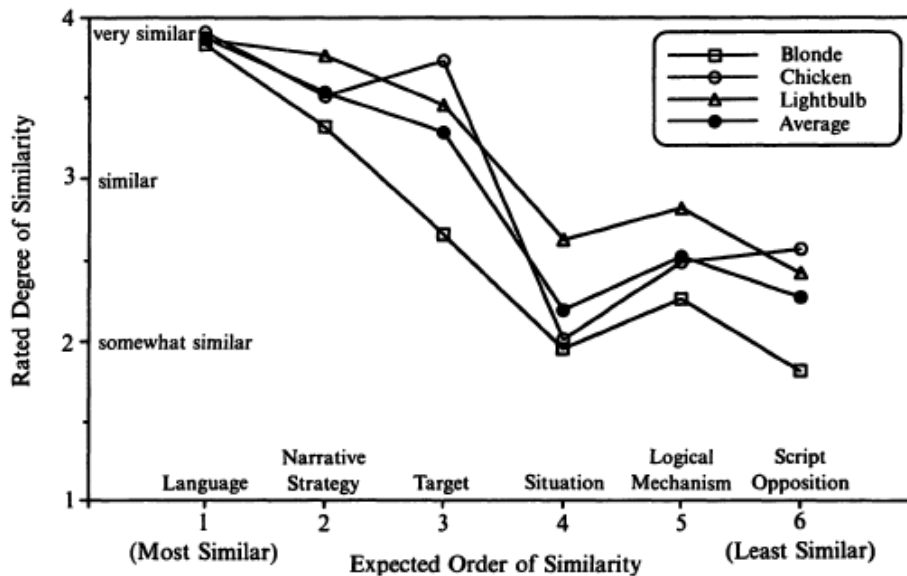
4
very similar
3
similar
2
somewhat similar
1

Rated Degree of Similarity

Blonde
Chicken
Lightbulb
Average

Language
Narrative Strategy
Target
Situation
Logical Mechanism
Script Opposition

1
2
3
4
5
6

(Most Similar)
Expected Order of Similarity
(Least Similar)